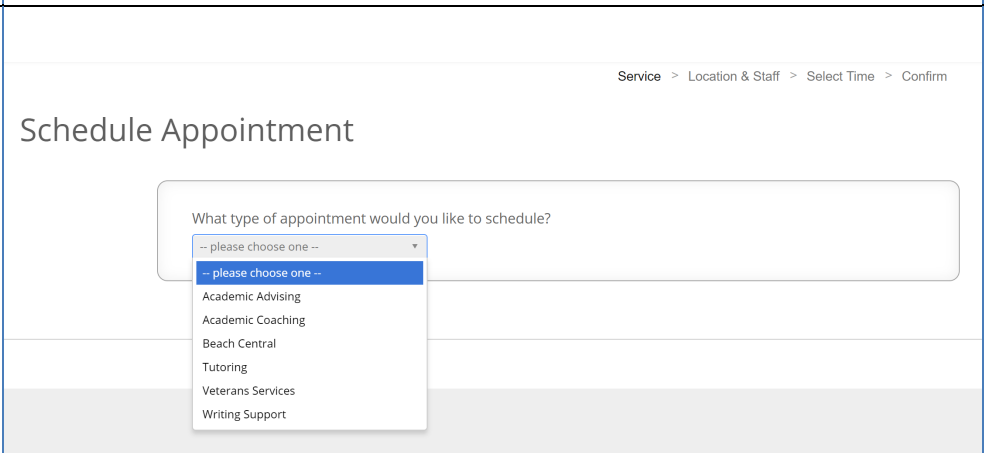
Service > Location & Staff > Select Time > Confirm

Schedule Appointment

What type of appointment would you like to schedule?

-- please choose one --

-- please choose one --
Academic Advising
Academic Coaching
Beach Central
Tutoring
Veterans Services
Writing Support